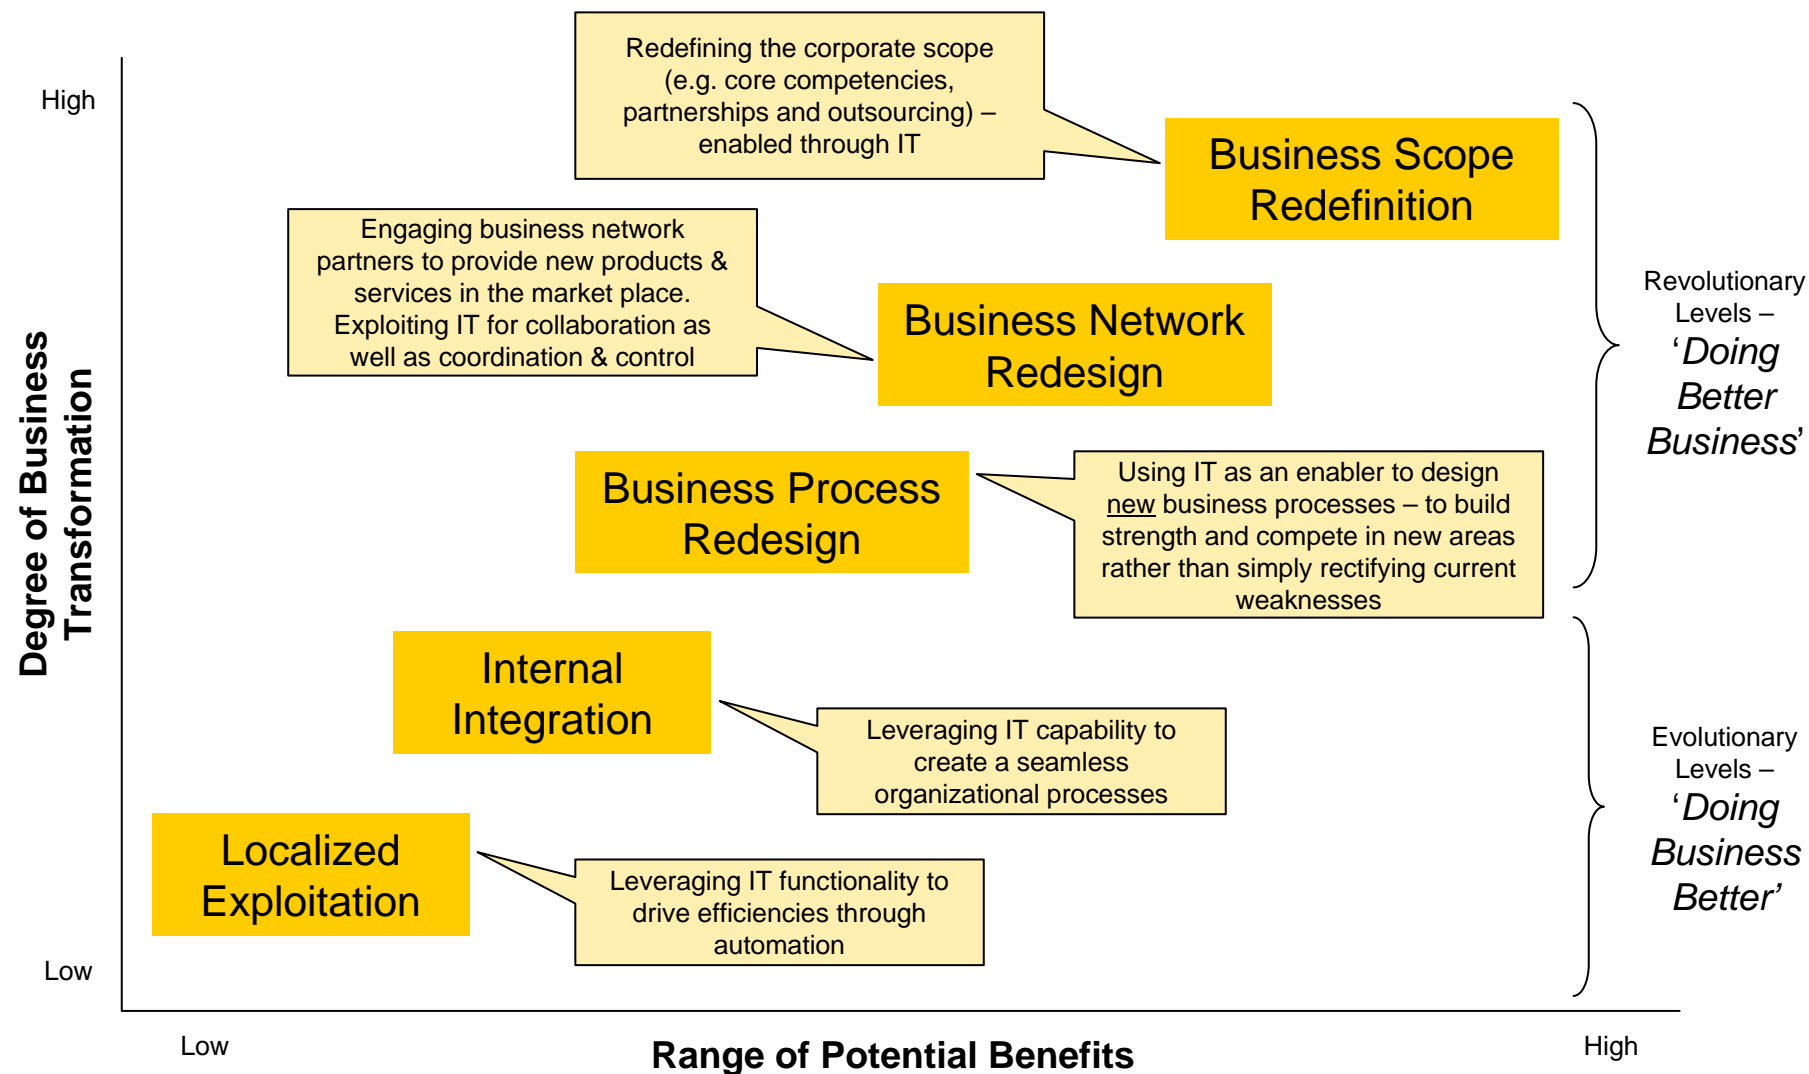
Redefining the corporate scope (e.g. core competencies, partnerships and outsourcing) – enabled through IT

Business Scope Redefinition

High

Engaging business network partners to provide new products & services in the market place. Exploiting IT for collaboration as well as coordination & control

Business Network Redesign

Revolutionary Levels – ‘*Doing Better Business*’

Business Process Redesign

Using IT as an enabler to design new business processes – to build strength and compete in new areas rather than simply rectifying current weaknesses

Degree of Business Transformation

Internal Integration

Leveraging IT capability to create a seamless organizational processes

Evolutionary Levels – ‘*Doing Business Better*’

Localized Exploitation

Leveraging IT functionality to drive efficiencies through automation

Low

Low

Range of Potential Benefits

High